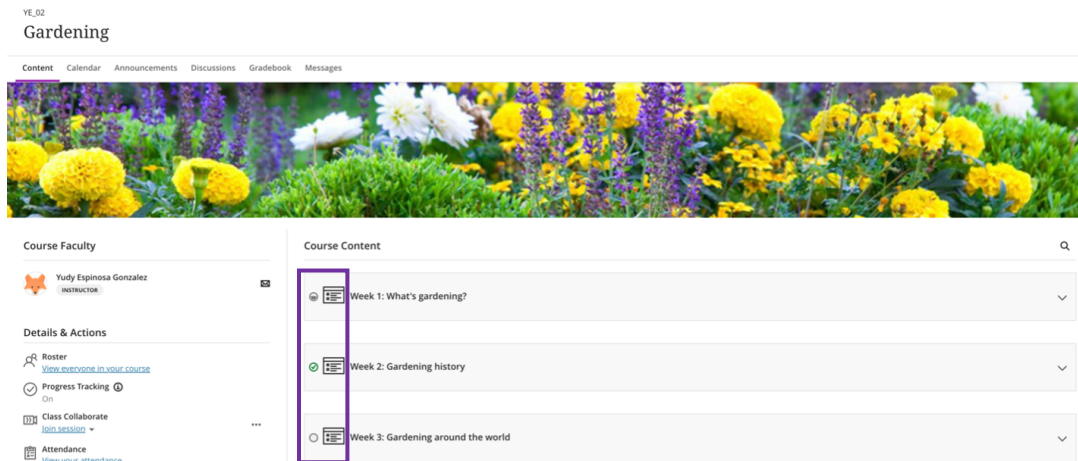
YE_02

Gardening

Content Calendar Announcements Discussions Gradebook Messages

Course Faculty

Yudy Espinosa Gonzalez
INSTRUCTOR

Details & Actions

Roster
View everyone in your course

Progress Tracking
On

Class Collaborate
Join session

Attendance
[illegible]

Course Content

Week 1: What's gardening?

Week 2: Gardening history

Week 3: Gardening around the world